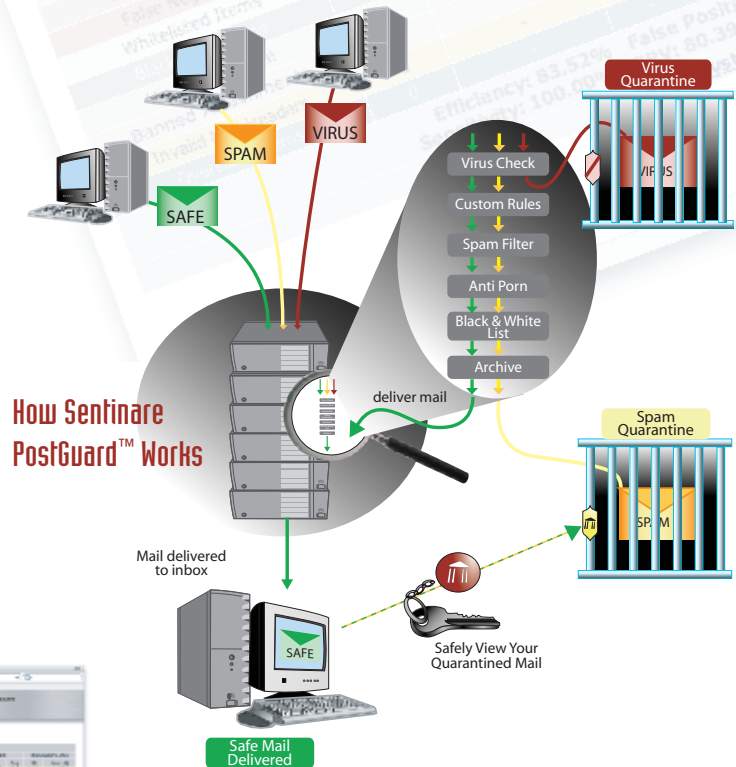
SPAM

VIRUS

SAFE

Virus Quarantine

VIRUS

Virus Check

Custom Rules

Spam Filter

Anti Porn

Black & White List

Archive

deliver mail

How Sentinare PostGuard™ Works

Spam Quarantine

SPAM

Mail delivered to inbox

SAFE

Safely View Your Quarantined Mail

Safe Mail Delivered

Whitelisted Items

Efficiency: 83.52%

False Posit

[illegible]